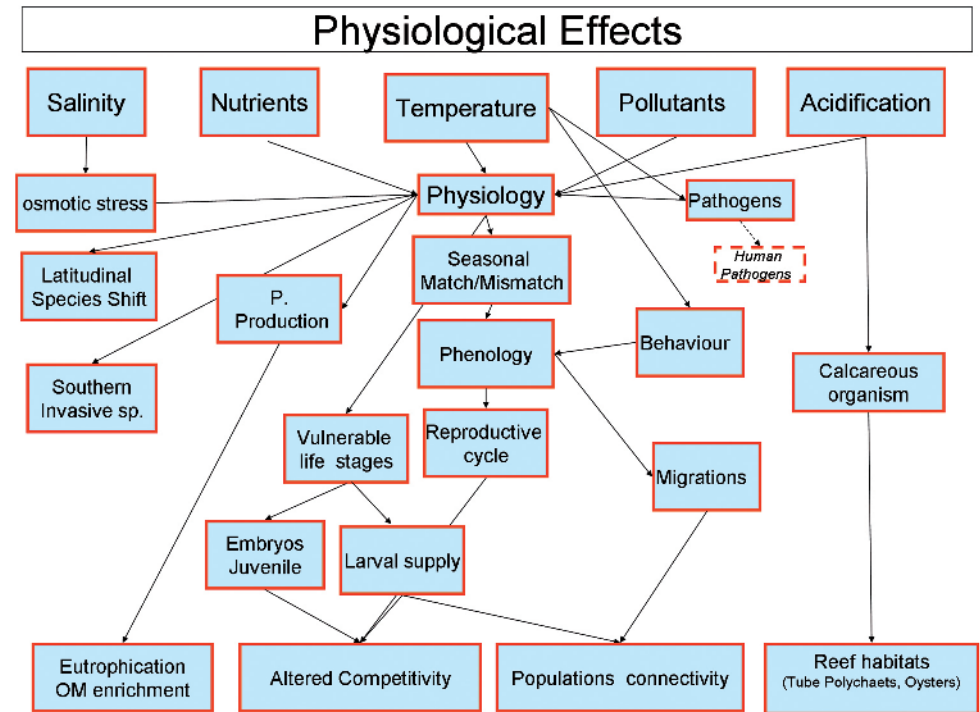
Physiological Effects

Salinity

Nutrients

Temperature

Pollutants

Acidification

osmotic stress

Physiology

Pathogens

Human Pathogens

Latitudinal Species Shift

P. Production

Seasonal Match/Mismatch

Phenology

Behaviour

Southern Invasive sp.

Calcareous organism

Vulnerable life stages

Reproductive cycle

Migrations

Embryos Juvenile

Larval supply

Eutrophication OM enrichment

Altered Competitivity

Populations connectivity

Reef habitats (Tube Polychaets, Oysters)